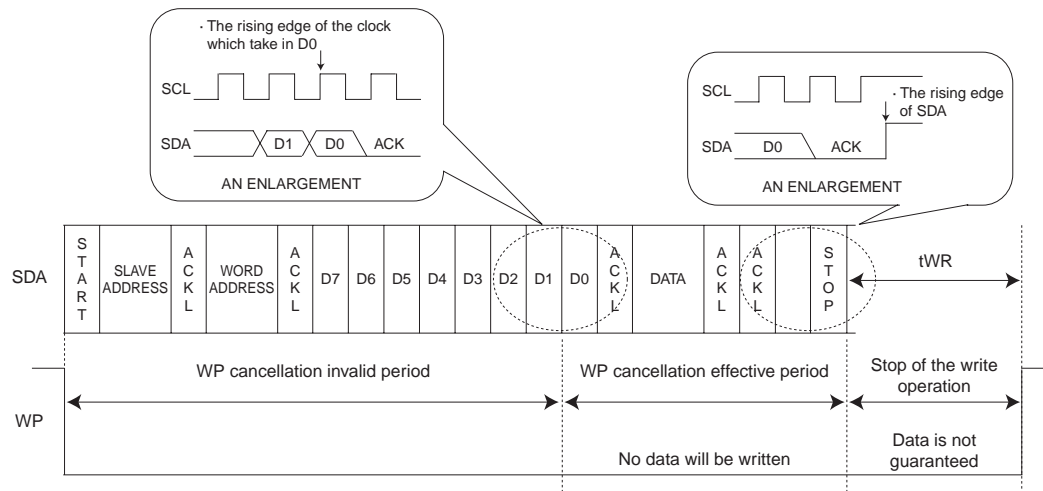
· The rising edge of the clock which take in D0

SCL

SDA D1 D0 ACK

AN ENLARGEMENT

SCL

· The rising edge of SDA

SDA D0 ACK

AN ENLARGEMENT

SDA

| START | SLAVE ADDRESS | ACKL | WORD ADDRESS | ACKL | D7 | D6 | D5 | D4 | D3 | D2 | D1 | D0 | ACKL | DATA | ACKL | ACKL | | STOP |
|---|---|---|---|---|---|---|---|---|---|---|---|---|---|---|---|---|---|---|

tWR

WP

WP cancellation invalid period

WP cancellation effective period

Stop of the write operation

No data will be written

Data is not guaranteed